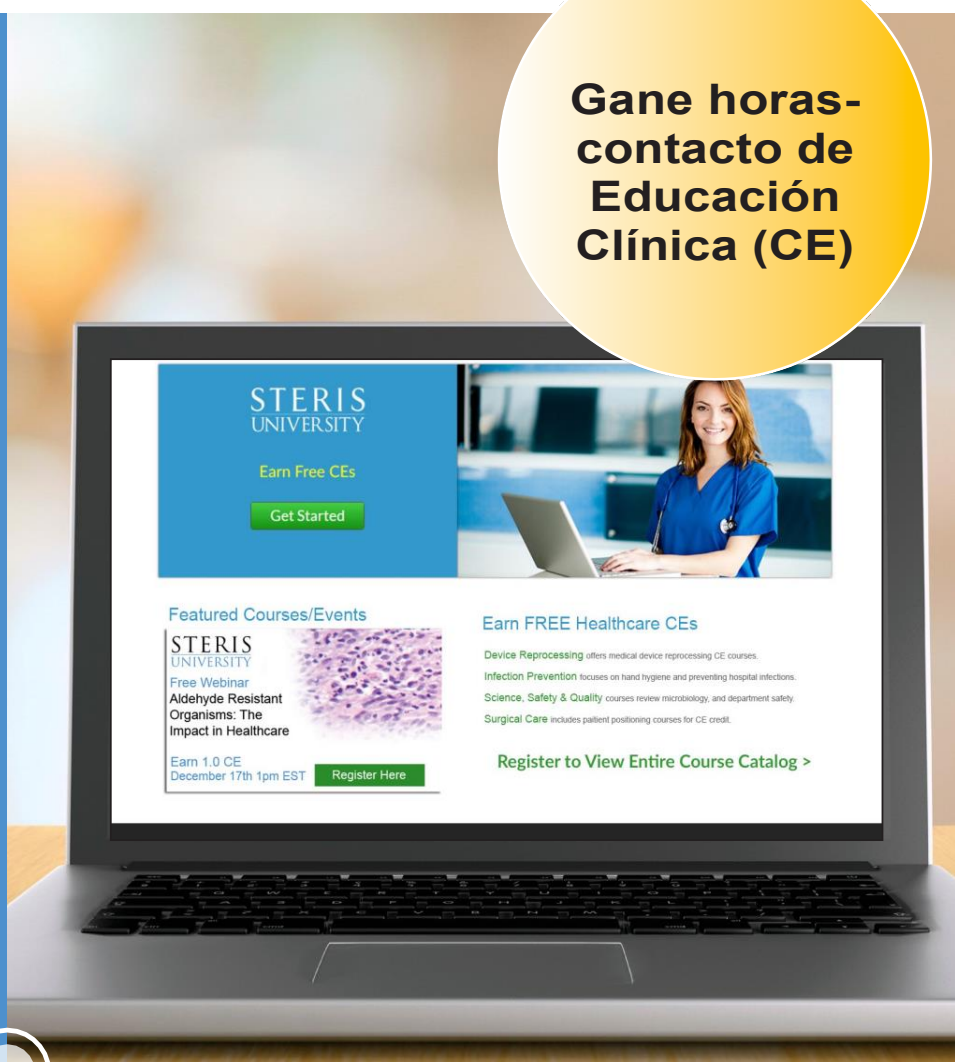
Gane horas-contacto de Educación Clínica (CE)

STERIS
UNIVERSITY

Earn Free CEs

Get Started

Featured Courses/Events

STERIS
UNIVERSITY

Free Webinar
Aldehyde Resistant Organisms: The Impact in Healthcare

Earn 1.0 CE
December 17th 1pm EST

Register Here

Earn FREE Healthcare CEs

Device Reprocessing offers medical device reprocessing CE courses.

Infection Prevention focuses on hand hygiene and preventing hospital infections.

Science, Safety & Quality courses review microbiology, and department safety.

Surgical Care includes paitient positioning courses for CE credit.

Register to View Entire Course Catalog >